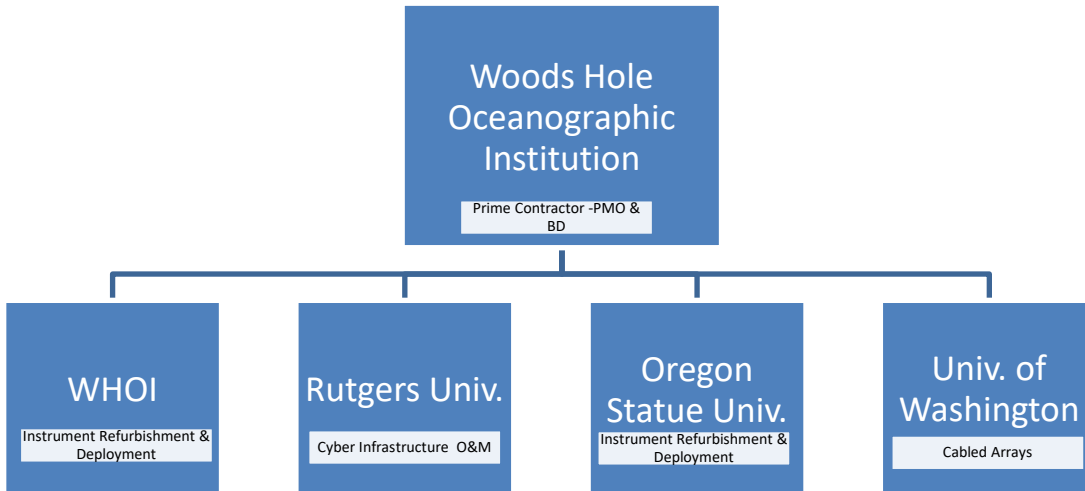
Woods Hole Oceanographic Institution

Prime Contractor -PMO & BD

WHOI

Instrument Refurbishment & Deployment

Rutgers Univ.

Cyber Infrastructure O&M

Oregon Statue Univ.

Instrument Refurbishment & Deployment

Univ. of Washington

Cabled Arrays